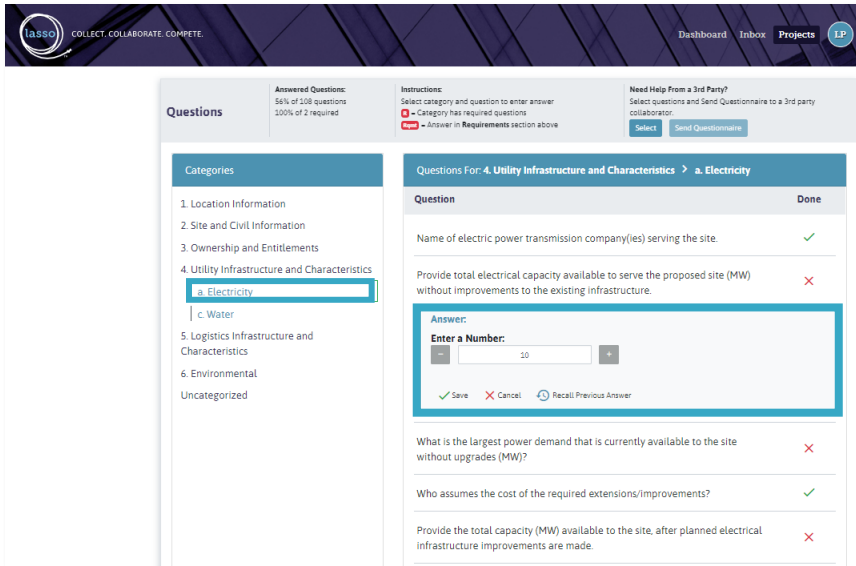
lasso COLLECT. COLLABORATE. COMPETE.

Dashboard Inbox Projects LP

Questions

Answered Questions:
56% of 108 questions
100% of 2 required

Instructions:
Select category and question to enter answer
= Category has required questions
= Answer in Requirements section above

Need Help From a 3rd Party?
Select questions and Send Questionnaire to a 3rd party collaborator.
Select Send Questionnaire

Categories

1. Location Information
2. Site and Civil Information
3. Ownership and Entitlements
4. Utility Infrastructure and Characteristics
a. Electricity
c. Water
5. Logistics Infrastructure and Characteristics
6. Environmental
Uncategorized

Questions For: 4. Utility Infrastructure and Characteristics > a. Electricity

| Question | Done |
|---|---|
| Name of electric power transmission company(ies) serving the site. | ✓ |
| Provide total electrical capacity available to serve the proposed site (MW) without improvements to the existing infrastructure. | ✕ |

Answer:
Enter a Number:
− 10 +
Save Cancel Recall Previous Answer

| Question | Done |
|---|---|
| What is the largest power demand that is currently available to the site without upgrades (MW)? | ✕ |
| Who assumes the cost of the required extensions/improvements? | ✓ |
| Provide the total capacity (MW) available to the site, after planned electrical infrastructure improvements are made. | ✕ |